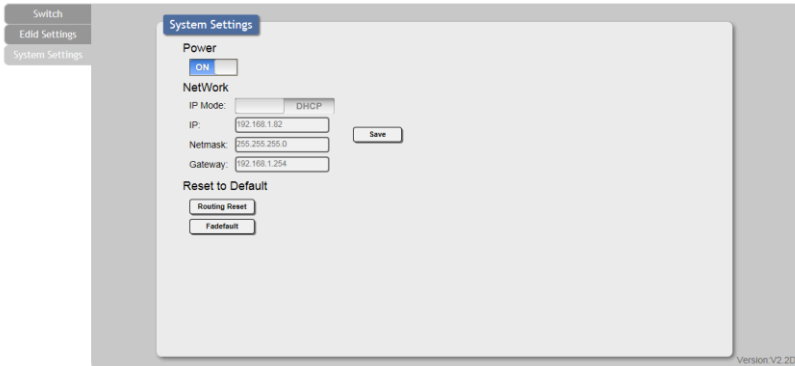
Switch
Edid Settings
System Settings

System Settings

Power

ON

NetWork

IP Mode: DHCP

IP: 192.168.1.82

Netmask: 255.255.255.0

Gateway: 192.168.1.254

Save

Reset to Default

Routing Reset

Fadefault

Version:V2.2D